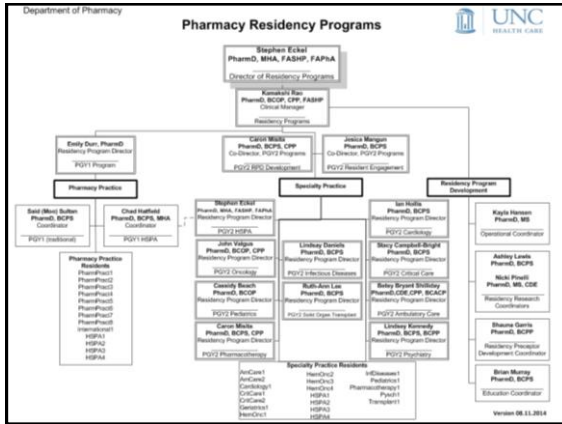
Department of Pharmacy

Pharmacy Residency Programs

UNC HEALTH CARE

Stephen Eckel
PharmD, MHA, FASHP, FAPhA
Director of Residency Programs

Kamakshi Rao
PharmD, BCOP, CPP, FASHP
Clinical Manager
Residency Programs

Emily Durr, PharmD
Residency Program Director
PGY1 Program

Caron Misita
PharmD, BCPS, CPP
Co-Director, PGY2 Programs
PGY2 RPD Development

Jesica Mangun
PharmD, BCPS
Co-Director, PGY2 Programs
PGY2 Resident Engagement

Pharmacy Practice

Specialty Practice

Residency Program Development

Said (Moe) Sultan
PharmD, BCPS
Coordinator
PGY1 (traditional)

Chad Hatfield
PharmD, BCPS, MHA
Coordinator
PGY1 HSPA

Pharmacy Practice Residents
PharmPract1
PharmPract2
PharmPract3
PharmPract4
PharmPract5
PharmPract6
PharmPract7
PharmPract8
International1
HSPA1
HSPA2
HSPA3
HSPA4

Stephen Eckel
PharmD, MHA, FASHP, FAPhA
Residency Program Director
PGY2 HSPA

John Valgus
PharmD, BCOP, CPP
Residency Program Director
PGY2 Oncology

Cassidy Beach
PharmD, BCOP
Residency Program Director
PGY2 Pediatrics

Caron Misita
PharmD, BCPS, CPP
Residency Program Director
PGY2 Pharmacotherapy

Lindsey Daniels
PharmD, BCPS
Residency Program Director
PGY2 Infectious Diseases

Ruth-Ann Lee
PharmD, BCPS
Residency Program Director
PGY2 Solid Organ Transplant

Ian Hollis
PharmD, BCPS
Residency Program Director
PGY2 Cardiology

Stacy Campbell-Bright
PharmD, BCPS
Residency Program Director
PGY2 Critical Care

Betsy Bryant Shilliday
PharmD, CDE, CPP, BCACP
Residency Program Director
PGY2 Ambulatory Care

Lindsey Kennedy
PharmD, BCPS, BCPP
Residency Program Director
PGY2 Psychiatry

Kayla Hansen
PharmD, MS
Operational Coordinator

Ashley Lewis
PharmD, BCPS
Nicki Pinelli
PharmD, MS, CDE
Residency Research Coordinators

Shauna Garris
PharmD, BCPP
Residency Preceptor Development Coordinator

Brian Murray
PharmD, BCPS
Education Coordinator

Specialty Practice Residents
AmCare1
AmCare2
Cardiology1
CritCare1
CritCare2
Geriatrics1
HemOnc1
HemOnc2
HemOnc3
HemOnc4
HSPA1
HSPA2
HSPA3
HSPA4
InfDisease1
Pediatrics1
Pharmacotherapy1
Psych1
Transplant1

Version 08.11.2014